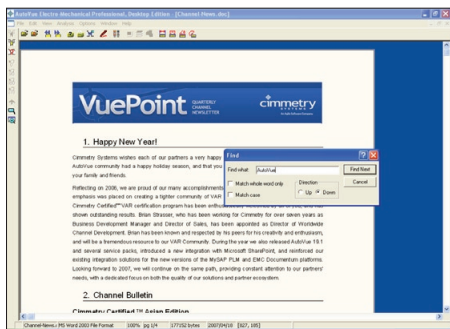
AutoVue Electro-Mechanical Professional, Desktop Edition - [Channel News.doc]

File Edit View Analysis Options Window Help

VuePoint QUARTERLY CHANNEL NEWSLETTER

cimmetry SYSTEMS

1. Happy New Year!

Cimmetry Systems wishes each of our partners a very happy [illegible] AutoVue community had a happy holiday season, and that you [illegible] your family and friends.

Reflecting on 2006, we are proud of our many accomplishments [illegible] emphasis was placed on creating a tighter community of VAR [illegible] Cimmetry Certified℠VAR certification program has been enthusiastically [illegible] shown outstanding results. Brian Strasser, who has been working for Cimmetry for over seven years as Business Development Manager and Director of Sales, has been appointed as Director of Worldwide Channel Development. Brian has been known and respected by his peers for his creativity and enthusiasm, and will be a tremendous resource to our VAR Community. During the year we also released AutoVue 19.1 and several service packs, introduced a new integration with Microsoft SharePoint, and reinforced our existing integration solutions for the new versions of the MySAP PLM and EMC Documentum platforms. Looking forward to 2007, we will continue on the same path, providing constant attention to our partners' needs, with a dedicated focus on both the quality of our solutions and partner ecosystem.

2. Channel Bulletin

Cimmetry Certified℠ Asian Edition

Find

Find what: AutoVue

Find Next

Cancel

Match whole word only

Match case

Direction

Up

Down

Channel News.; MS Word 2000 File Format 100% pg 1/4 177152 bytes 2007/04/10 [327, 105]